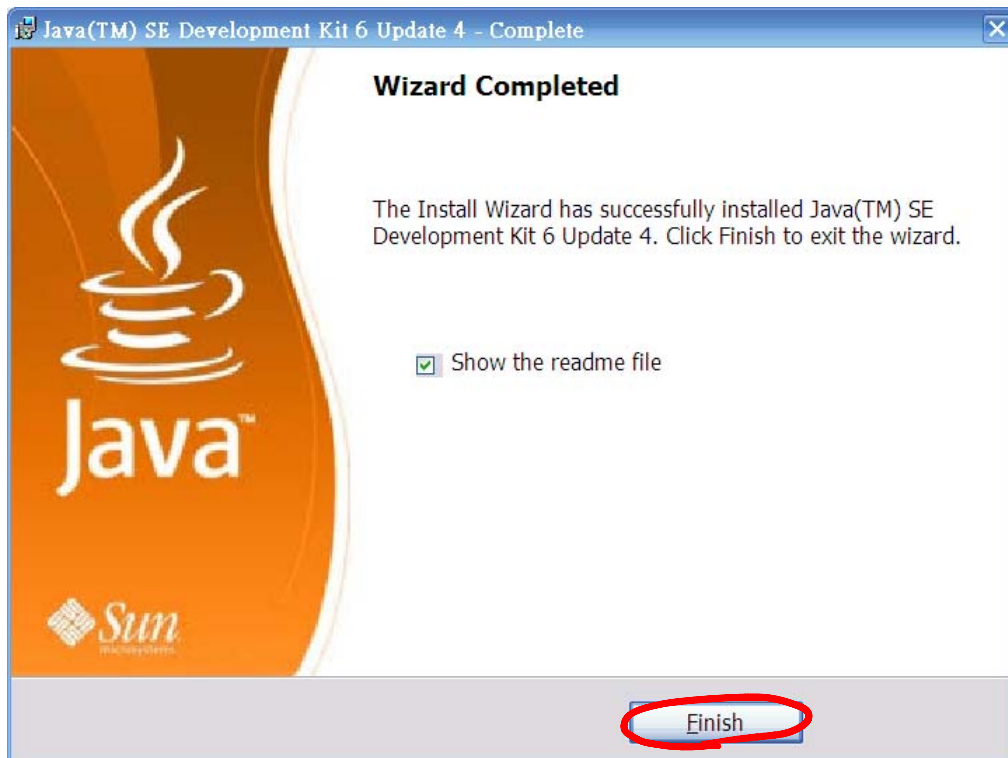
Java(TM) SE Development Kit 6 Update 4 - Complete

Java™

Sun
microsystems

Wizard Completed

The Install Wizard has successfully installed Java(TM) SE Development Kit 6 Update 4. Click Finish to exit the wizard.

Show the readme file

Finish